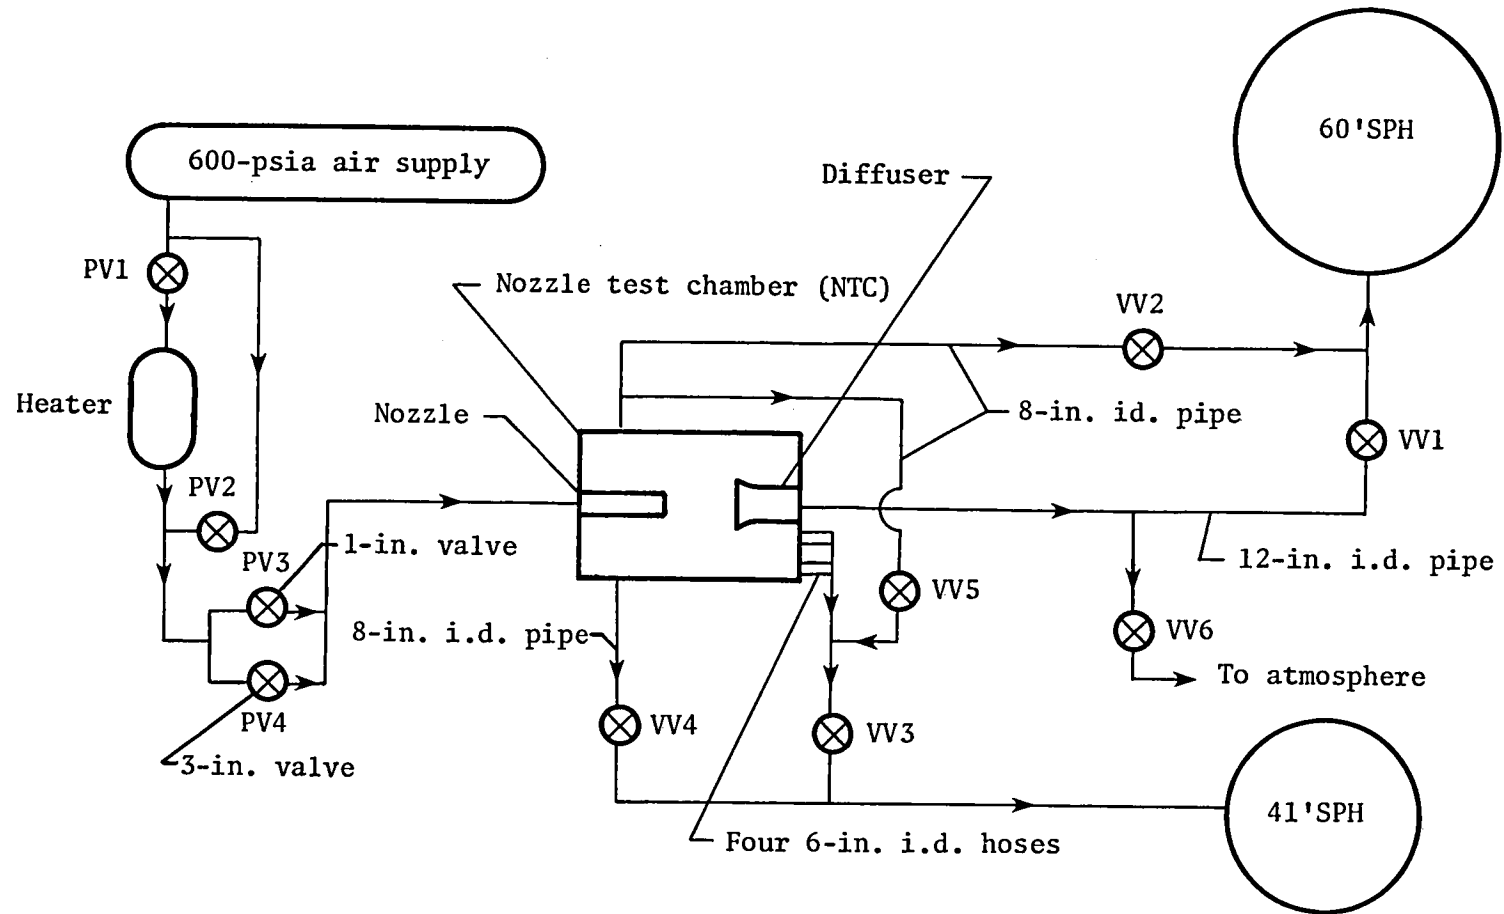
600-psia air supply

PV1

Heater

PV2

PV3

PV4

1-in. valve

3-in. valve

Nozzle

Nozzle test chamber (NTC)

Diffuser

8-in. i.d. pipe

VV4

VV3

Four 6-in. i.d. hoses

VV5

8-in. id. pipe

VV2

60'SPH

VV1

12-in. i.d. pipe

VV6

To atmosphere

41'SPH